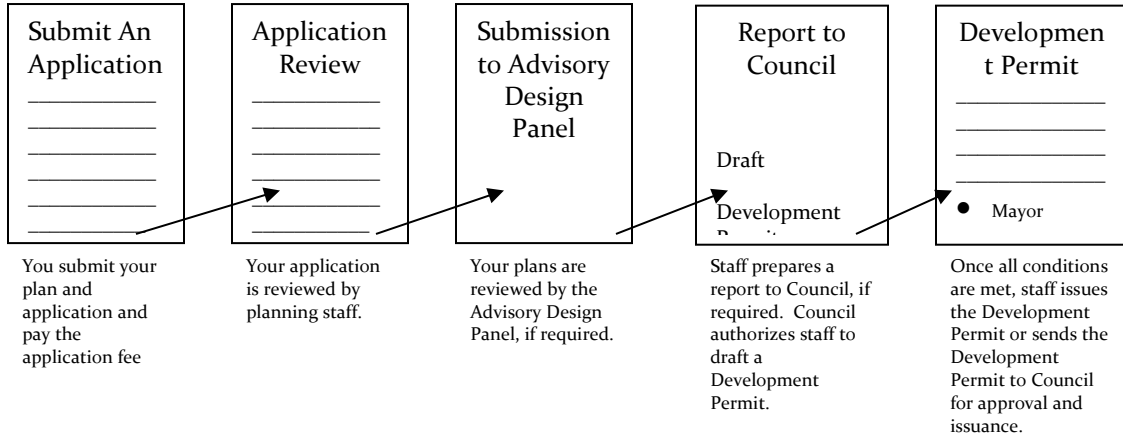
Submit An Application

Application Review

Submission to Advisory Design Panel

Report to Council

Draft

Development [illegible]

Developmen t Permit

• Mayor

You submit your plan and application and pay the application fee

Your application is reviewed by planning staff.

Your plans are reviewed by the Advisory Design Panel, if required.

Staff prepares a report to Council, if required. Council authorizes staff to draft a Development Permit.

Once all conditions are met, staff issues the Development Permit or sends the Development Permit to Council for approval and issuance.